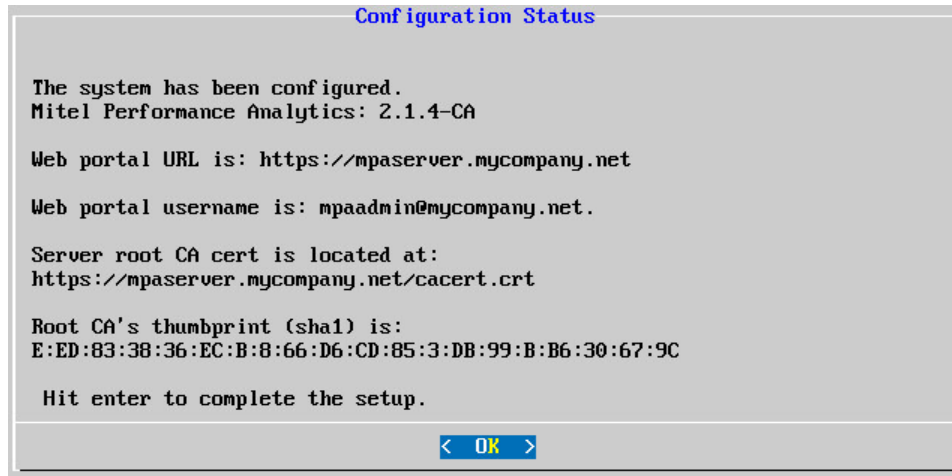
Configuration Status

The system has been configured.
Mitel Performance Analytics: 2.1.4-CA

Web portal URL is: https://mpaserver.mycompany.net

Web portal username is: mpaadmin@mycompany.net.

Server root CA cert is located at:
https://mpaserver.mycompany.net/cacert.crt

Root CA's thumbprint (sha1) is:
E:ED:83:38:36:EC:B:8:66:D6:CD:85:3:DB:99:B:B6:30:67:9C

Hit enter to complete the setup.

< OK >